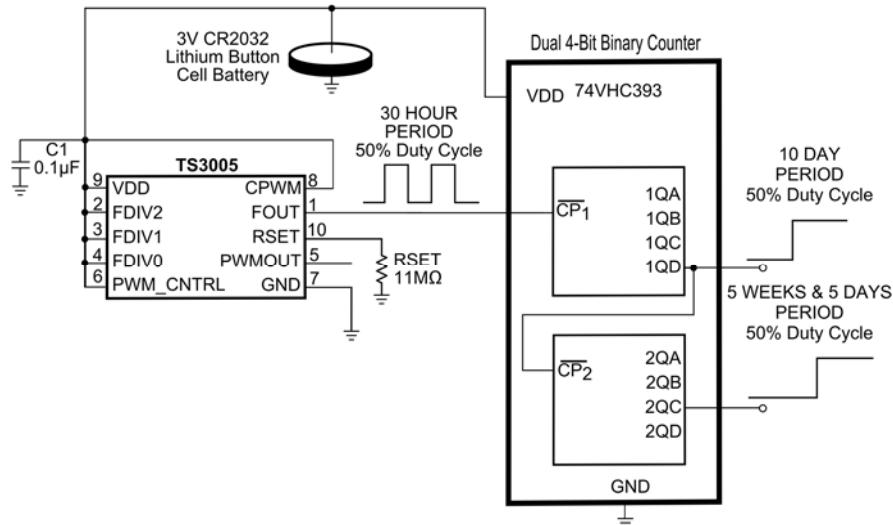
3V CR2032
Lithium Button
Cell Battery

Dual 4-Bit Binary Counter

VDD 74VHC393

30 HOUR
PERIOD
50% Duty Cycle

C1
0.1µF

TS3005

9 VDD
2 FDIV2
3 FDIV1
4 FDIV0
6 PWM_CNTRL

CPWM 8
FOUT 1
RSET 10
PWMOUT 5
GND 7

RSET
11MΩ

$\overline{CP}_1$
1QA
1QB
1QC
1QD

10 DAY
PERIOD
50% Duty Cycle

5 WEEKS & 5 DAYS
PERIOD
50% Duty Cycle

$\overline{CP}_2$
2QA
2QB
2QC
2QD

GND